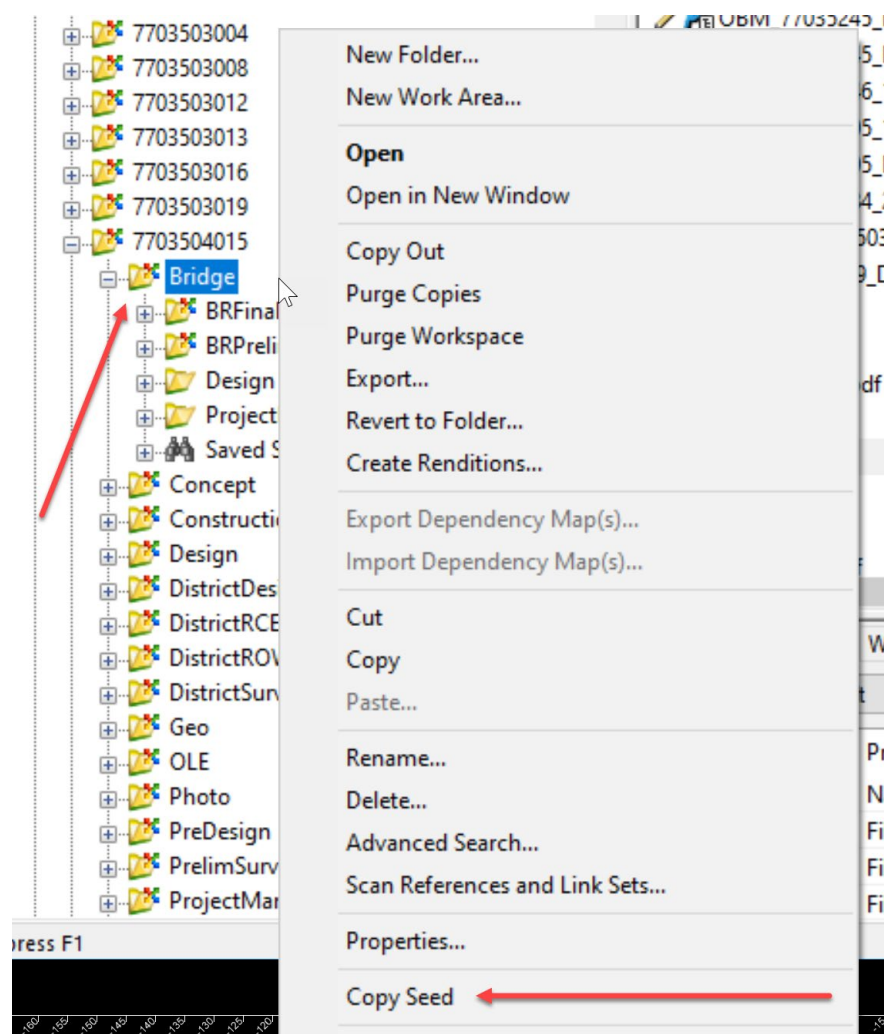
7703503004
7703503008
7703503012
7703503013
7703503016
7703503019
7703504015
Bridge
BRFinal
BRPreli
Design
Project
Saved S
Concept
Constructio
Design
DistrictDes
DistrictRCE
DistrictROV
DistrictSurv
Geo
OLE
Photo
PreDesign
PrelimSurv
ProjectMar

OBM_77035245_
5_
6_
5_
5_
4_
503
9_D
df
W
t
Pr
N
Fi
Fi
Fi

New Folder...
New Work Area...
Open
Open in New Window
Copy Out
Purge Copies
Purge Workspace
Export...
Revert to Folder...
Create Renditions...
Export Dependency Map(s)...
Import Dependency Map(s)...
Cut
Copy
Paste...
Rename...
Delete...
Advanced Search...
Scan References and Link Sets...
Properties...
Copy Seed

press F1